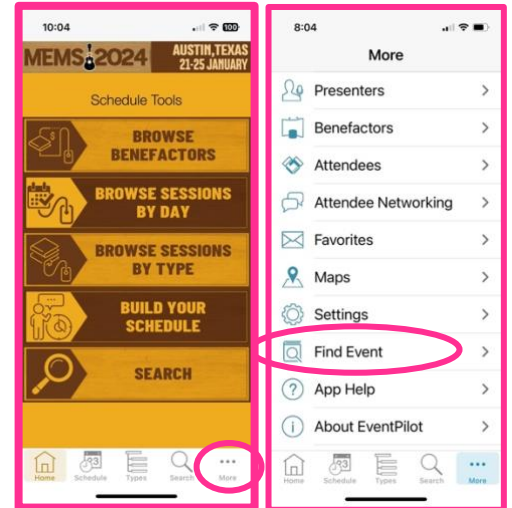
10:04

100

MEMS 2024 AUSTIN, TEXAS 21-25 JANUARY

Schedule Tools

BROWSE BENEFACTORS

BROWSE SESSIONS BY DAY

BROWSE SESSIONS BY TYPE

BUILD YOUR SCHEDULE

SEARCH

Home Schedule Types Search More

8:04

More

Presenters

Benefactors

Attendees

Attendee Networking

Favorites

Maps

Settings

Find Event

App Help

About EventPilot

Home Schedule Types Search More